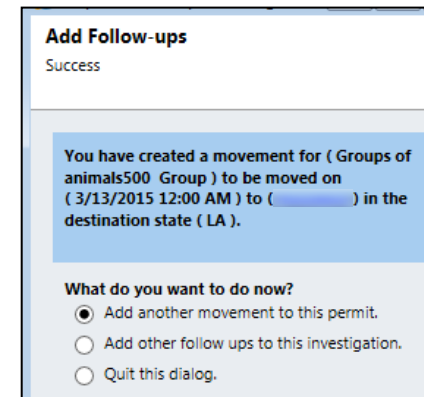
Add Follow-ups
Success

You have created a movement for ( Groups of animals500 Group ) to be moved on ( 3/13/2015 12:00 AM ) to ( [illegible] ) in the destination state ( LA ).

What do you want to do now?
Add another movement to this permit.
Add other follow ups to this investigation.
Quit this dialog.